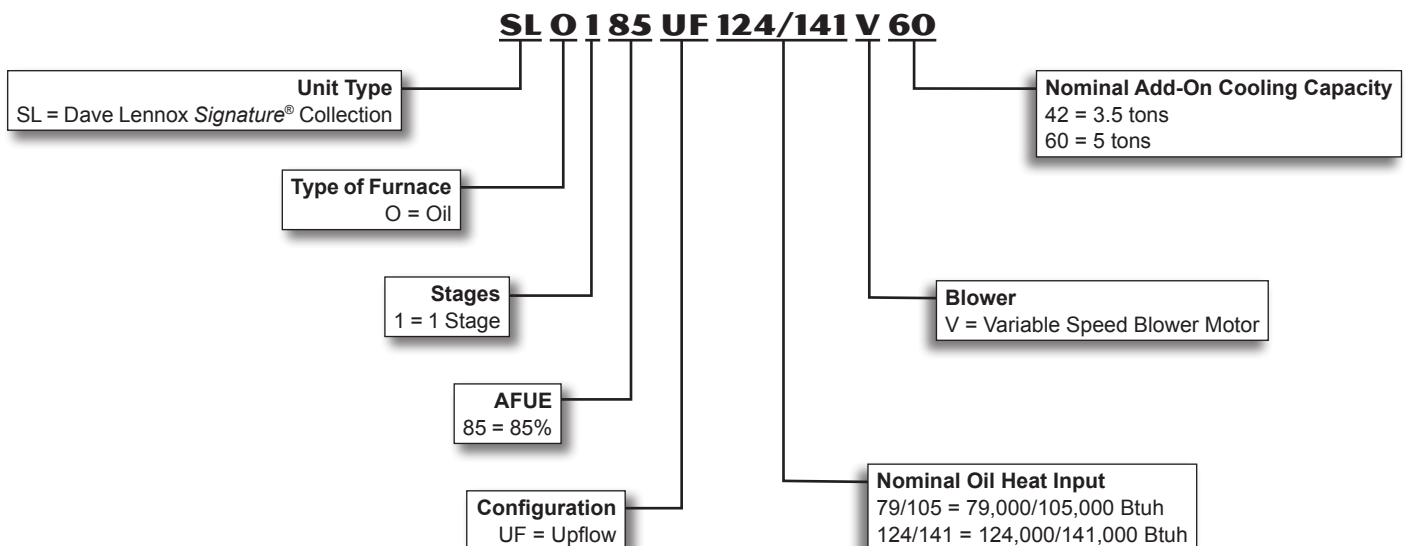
SL O 1 85 UF 124/141 V 60

Unit Type
SL = Dave Lennox Signature® Collection

Type of Furnace
O = Oil

Stages
1 = 1 Stage

AFUE
85 = 85%

Configuration
UF = Upflow

Nominal Add-On Cooling Capacity
42 = 3.5 tons
60 = 5 tons

Blower
V = Variable Speed Blower Motor

Nominal Oil Heat Input
79/105 = 79,000/105,000 Btuh
124/141 = 124,000/141,000 Btuh